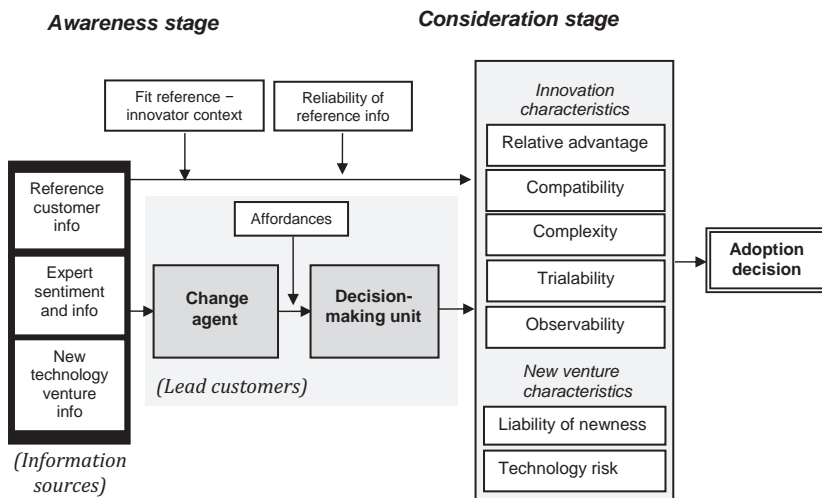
Awareness stage

Consideration stage

Fit reference – innovator context

Reliability of reference info

Reference customer info

Expert sentiment and info

New technology venture info

(Information sources)

Affordances

Change agent

Decision-making unit

(Lead customers)

Innovation characteristics

Relative advantage

Compatibility

Complexity

Trialability

Observability

New venture characteristics

Liability of newness

Technology risk

Adoption decision